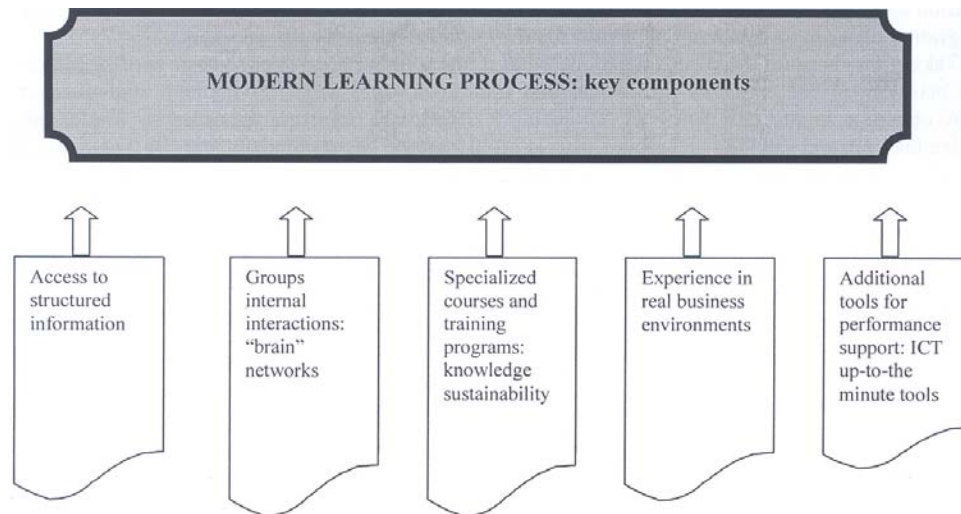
MODERN LEARNING PROCESS: key components

Access to structured information

Groups internal interactions: "brain" networks

Specialized courses and training programs: knowledge sustainability

Experience in real business environments

Additional tools for performance support: ICT up-to-the minute tools